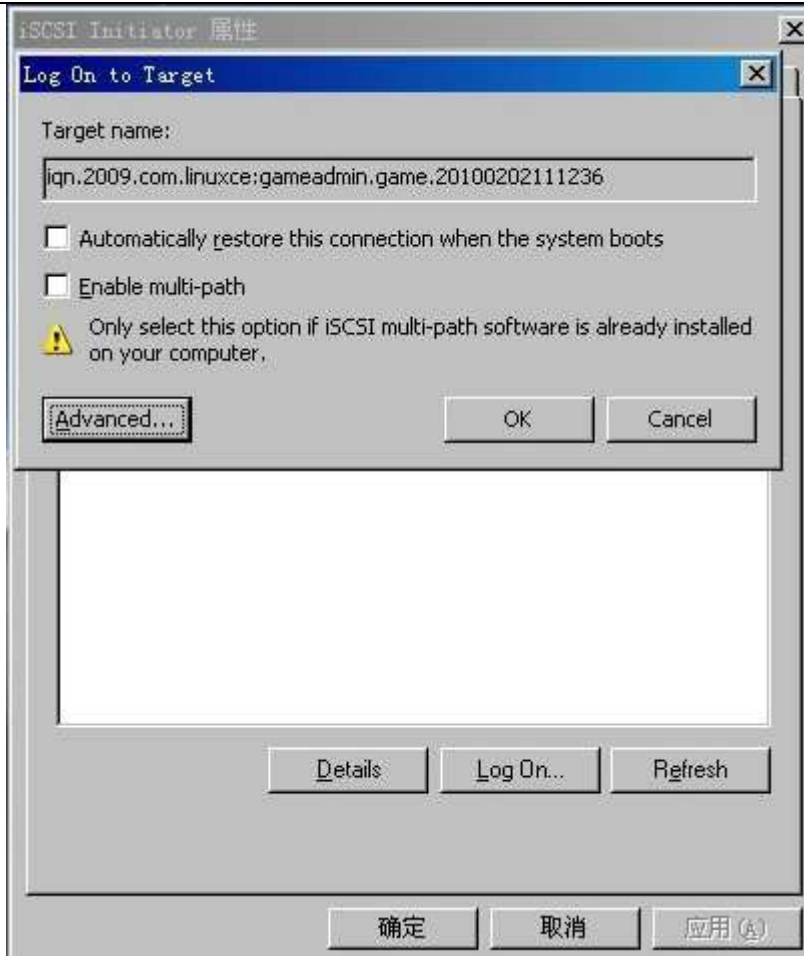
iSCSI Initiator 属性

Log On to Target

Target name:

iqn.2009.com.linuxce:gameadmin.game.20100202111236

Automatically restore this connection when the system boots

Enable multi-path

Only select this option if iSCSI multi-path software is already installed on your computer.

Advanced...

OK

Cancel

Details

Log On...

Refresh

确定

取消

应用(A)